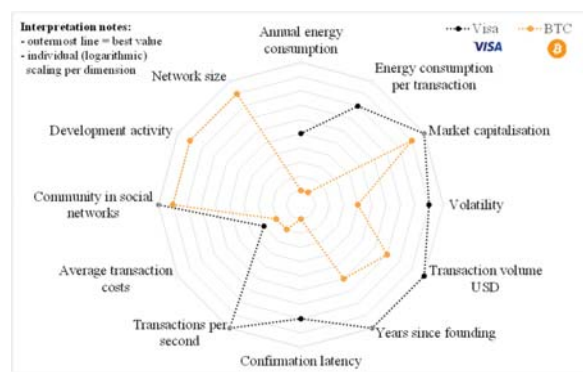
Interpretation notes:
- outermost line = best value
- individual (logarithmic) scaling per dimension

Visa
VISA
BTC

Annual energy consumption
Energy consumption per transaction
Market capitalisation
Volatility
Transaction volume USD
Years since founding
Confirmation latency
Transactions per second
Average transaction costs
Community in social networks
Development activity
Network size